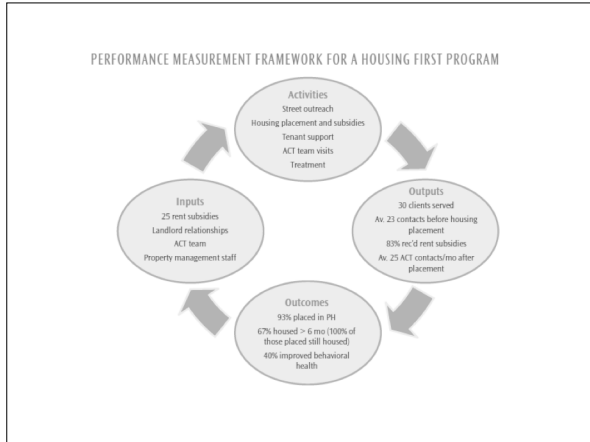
PERFORMANCE MEASUREMENT FRAMEWORK FOR A HOUSING FIRST PROGRAM

Activities
Street outreach
Housing placement and subsidies
Tenant support
ACT team visits
Treatment

Outputs
30 clients served
Av. 23 contacts before housing placement
83% rec'd rent subsidies
Av. 25 ACT contacts/mo after placement

Outcomes
93% placed in PH
67% housed > 6 mo (100% of those placed still housed)
40% improved behavioral health

Inputs
25 rent subsidies
Landlord relationships
ACT team
Property management staff